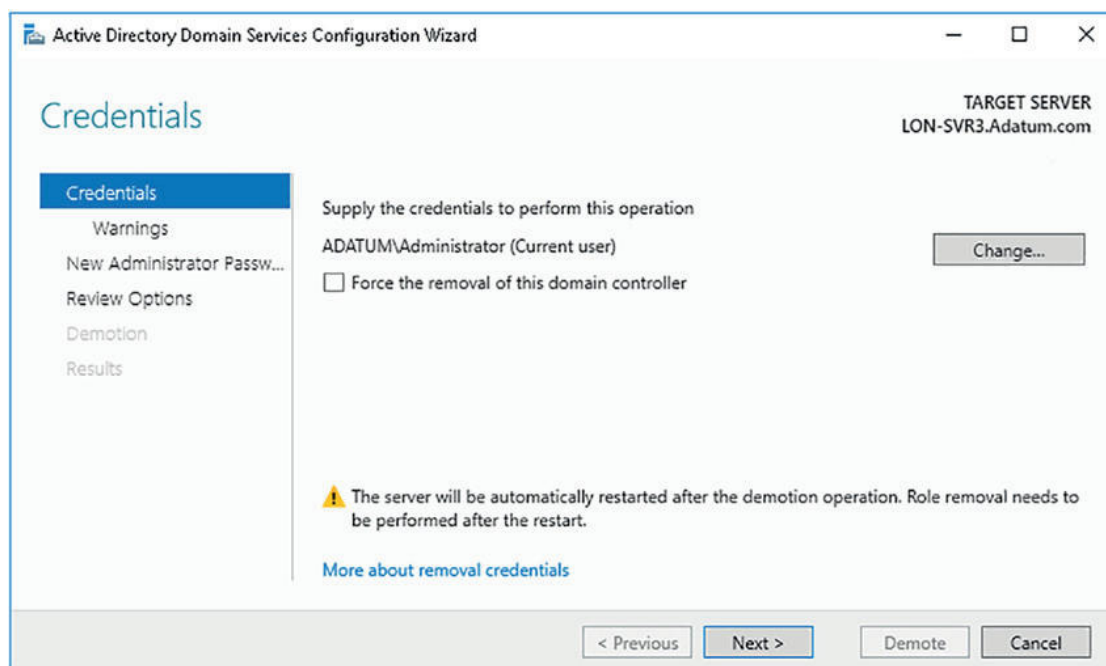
Active Directory Domain Services Configuration Wizard

Credentials

TARGET SERVER
LON-SVR3.Adatum.com

Credentials
Warnings
New Administrator Passw...
Review Options
Demotion
Results

Supply the credentials to perform this operation

ADATUM\Administrator (Current user)

Change...

Force the removal of this domain controller

The server will be automatically restarted after the demotion operation. Role removal needs to be performed after the restart.

More about removal credentials

< Previous
Next >
Demote
Cancel